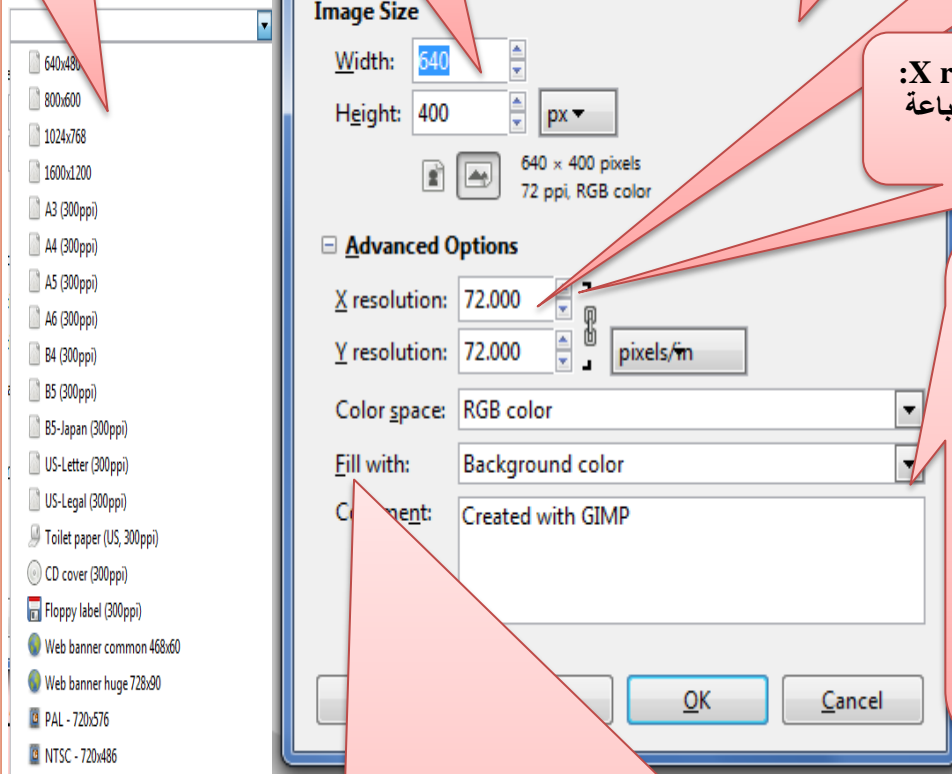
640x480
800x600
1024x768
1600x1200
A3 (300ppi)
A4 (300ppi)
A5 (300ppi)
A6 (300ppi)
B4 (300ppi)
B5 (300ppi)
B5-Japan (300ppi)
US-Letter (300ppi)
US-Legal (300ppi)
Toilet paper (US, 300ppi)
CD cover (300ppi)
Floppy label (300ppi)
Web banner common 468x60
Web banner huge 728x90
PAL - 720x576
NTSC - 720x486

Image Size
Width: 640
Height: 400 px
640 × 400 pixels
72 ppi, RGB color

Advanced Options
X resolution: 72.000
Y resolution: 72.000 pixels/in
Color space: RGB color
Fill with: Background color
Comment: Created with GIMP

OK
Cancel

:X r
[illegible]باعة